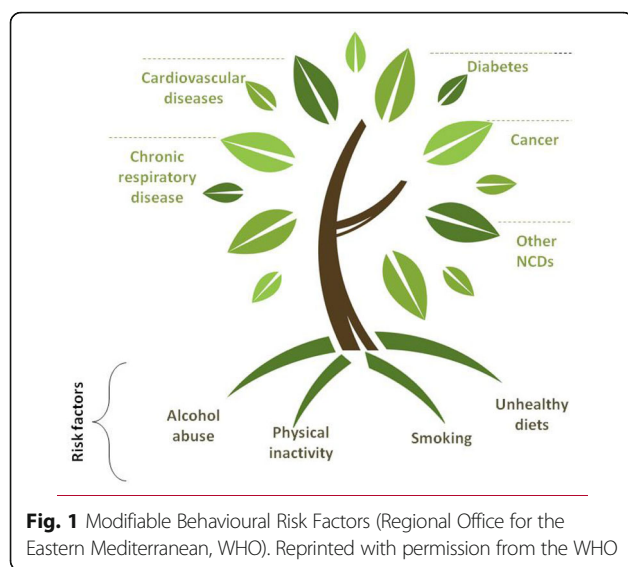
Cardiovascular diseases

Diabetes

Chronic respiratory disease

Cancer

Other NCDs

Risk factors

Alcohol abuse

Physical inactivity

Smoking

Unhealthy diets

**Fig. 1** Modifiable Behavioural Risk Factors (Regional Office for the Eastern Mediterranean, WHO). Reprinted with permission from the WHO